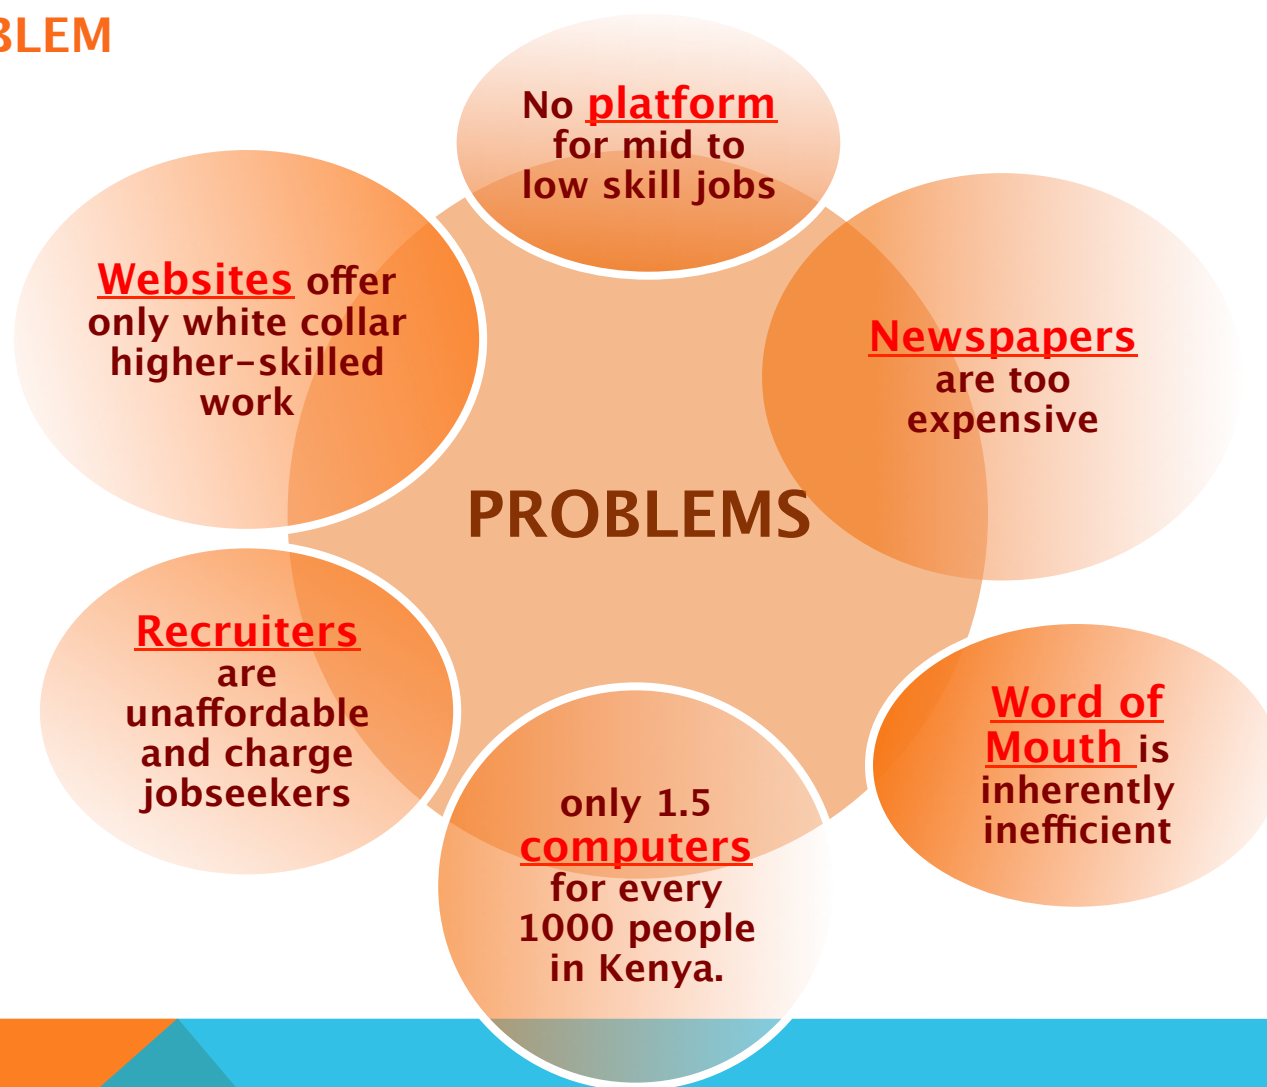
BLEM

No platform for mid to low skill jobs

Websites offer only white collar higher-skilled work

Newspapers are too expensive

PROBLEMS

Recruiters are unaffordable and charge jobseekers

Word of Mouth is inherently inefficient

only 1.5 computers for every 1000 people in Kenya.